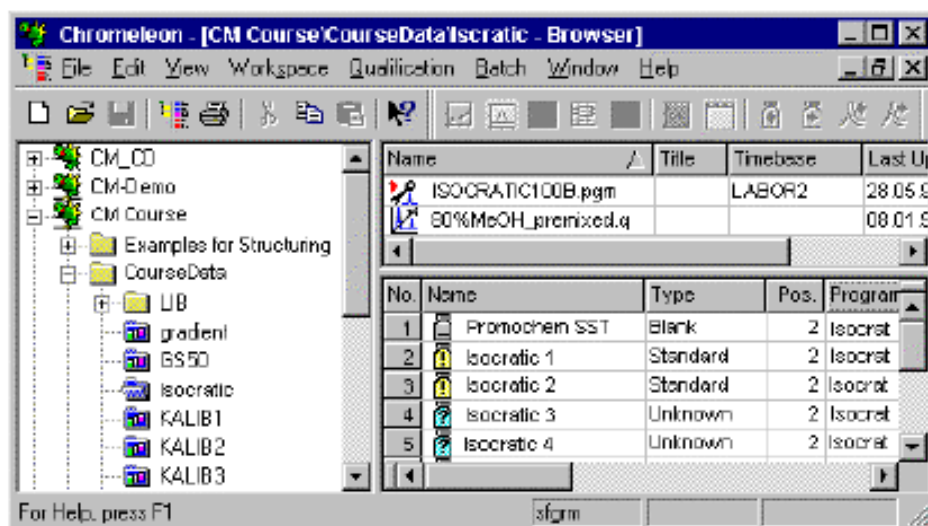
Chromeleon - [CM Course\CourseData\Iscratic - Browser]

File Edit View Workspace Qualification Batch Window Help

CM_CD
CM-Demo
CM Course
Examples for Structuring
CourseData
LIB
gradient
GS50
Isocratic
KALIB1
KALIB2
KALIB3

| Name | Title | Timebase | Last Up |
|---|---|---|---|
| ISOCRATIC100B.pgm | | LABOR2 | 28.05.9 |
| 80%MeOH_premixed.q | | | 08.01.9 |

| No. | Name | Type | Pos. | Program |
|---|---|---|---|---|
| 1 | Promochem SST | Blank | 2 | Isocrat |
| 2 | Isocratic 1 | Standard | 2 | Isocrat |
| 3 | Isocratic 2 | Standard | 2 | Isocrat |
| 4 | Isocratic 3 | Unknown | 2 | Isocrat |
| 5 | Isocratic 4 | Unknown | 2 | Isocrat |

For Help, press F1
sfgm